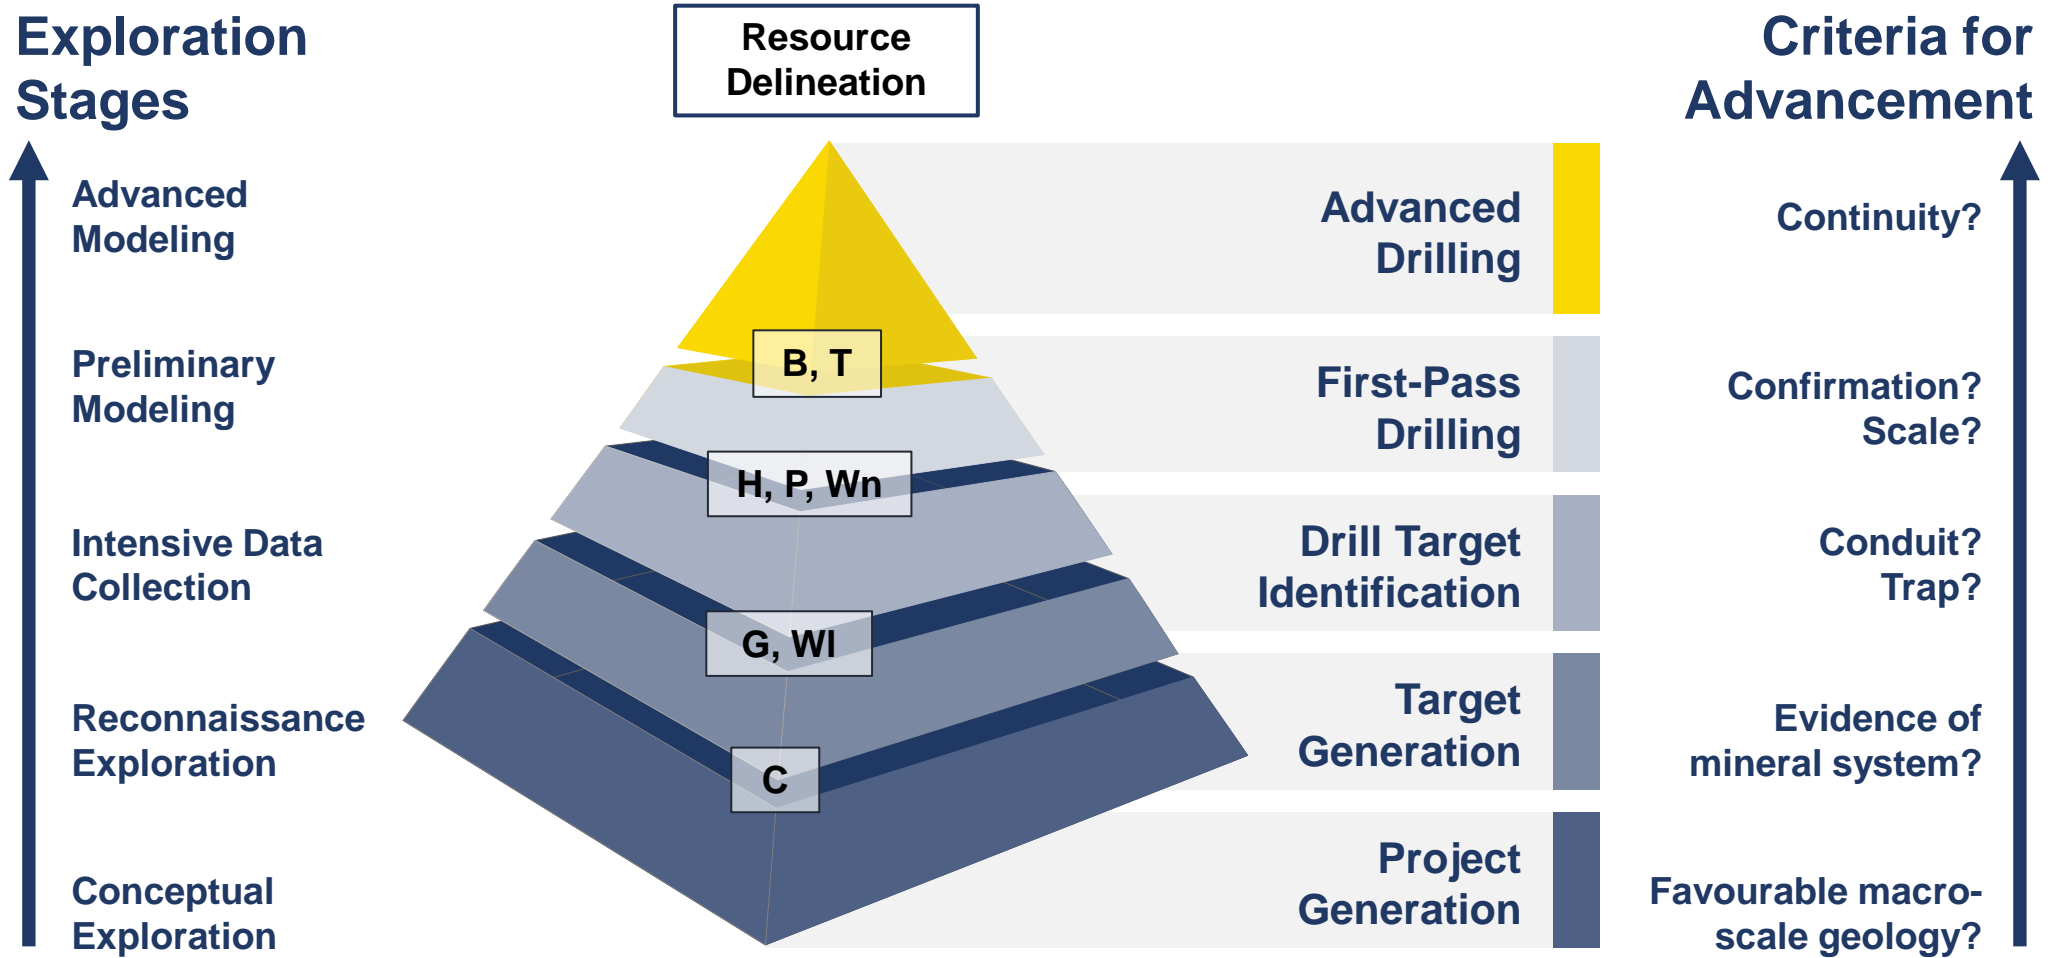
Exploration Stages

Resource Delineation

Criteria for Advancement

Advanced Modeling

Advanced Drilling

Continuity?

Preliminary Modeling

B, T

First-Pass Drilling

Confirmation? Scale?

Intensive Data Collection

H, P, Wn

Drill Target Identification

Conduit? Trap?

G, Wl

Reconnaissance Exploration

Target Generation

Evidence of mineral system?

C

Conceptual Exploration

Project Generation

Favourable macro-scale geology?